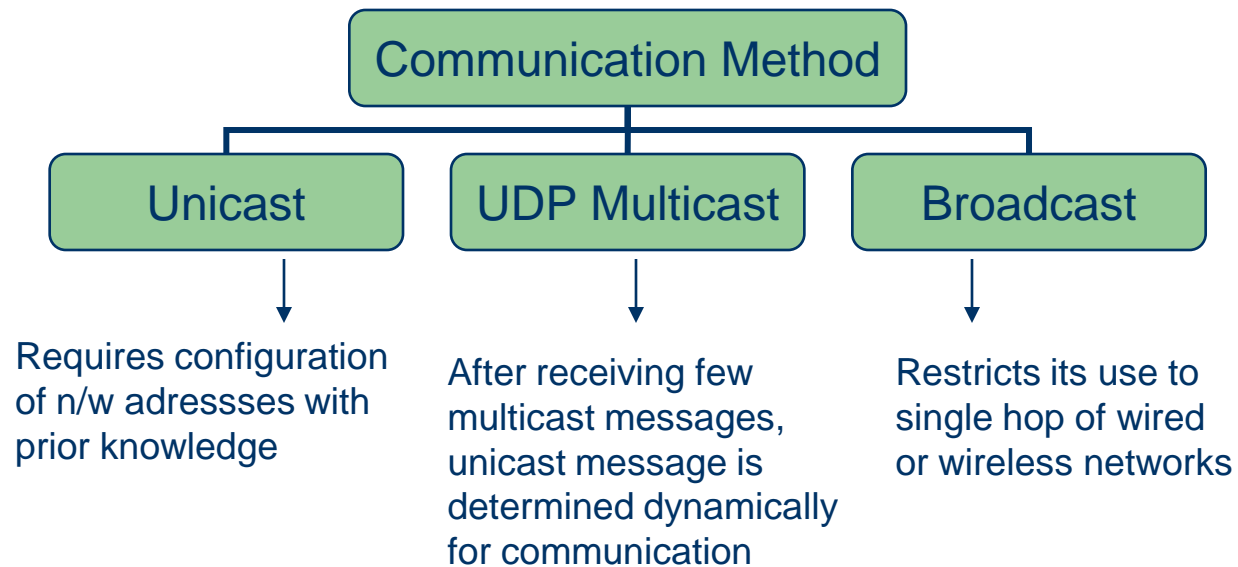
Communication Method

Unicast

UDP Multicast

Broadcast

Requires configuration of n/w adressses with prior knowledge

After receiving few multicast messages, unicast message is determined dynamically for communication

Restricts its use to single hop of wired or wireless networks